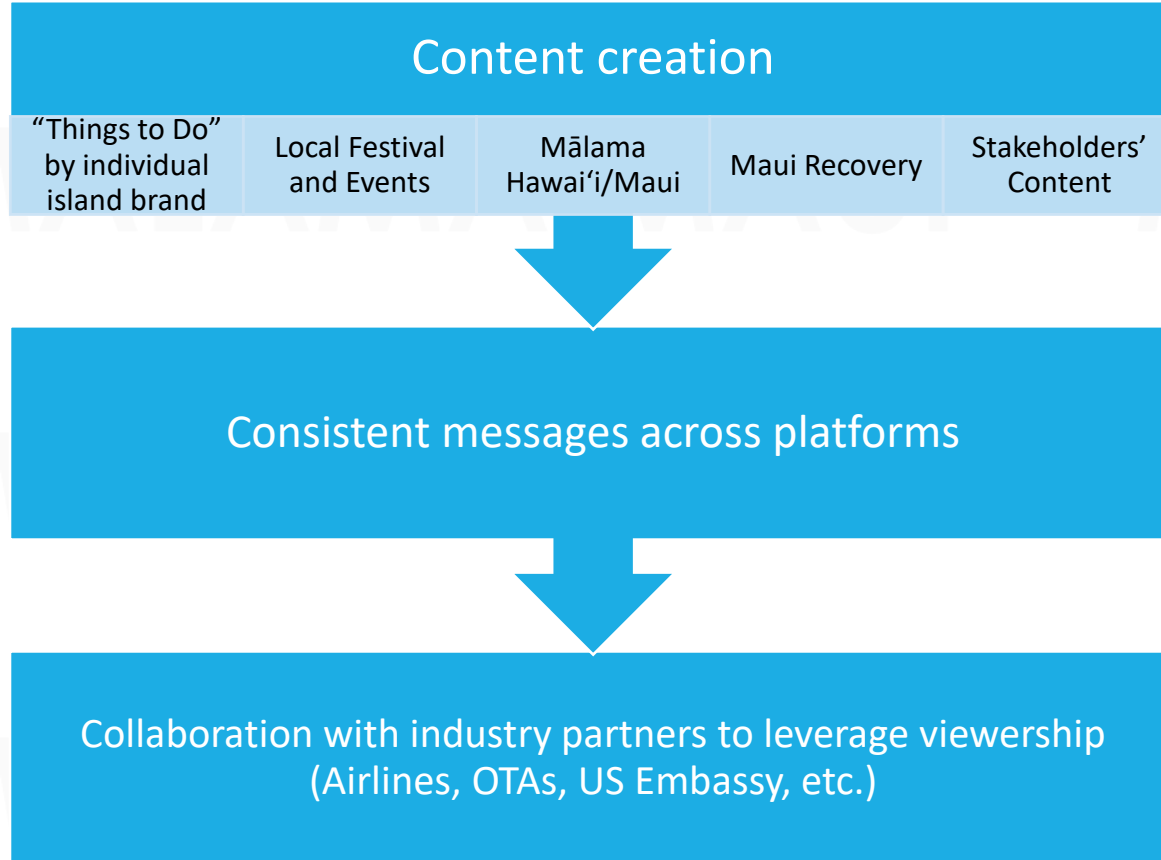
Content creation

“Things to Do” by individual island brand

Local Festival and Events

Mālama Hawaiʻi/Maui

Maui Recovery

Stakeholders’ Content

Consistent messages across platforms

Collaboration with industry partners to leverage viewership (Airlines, OTAs, US Embassy, etc.)